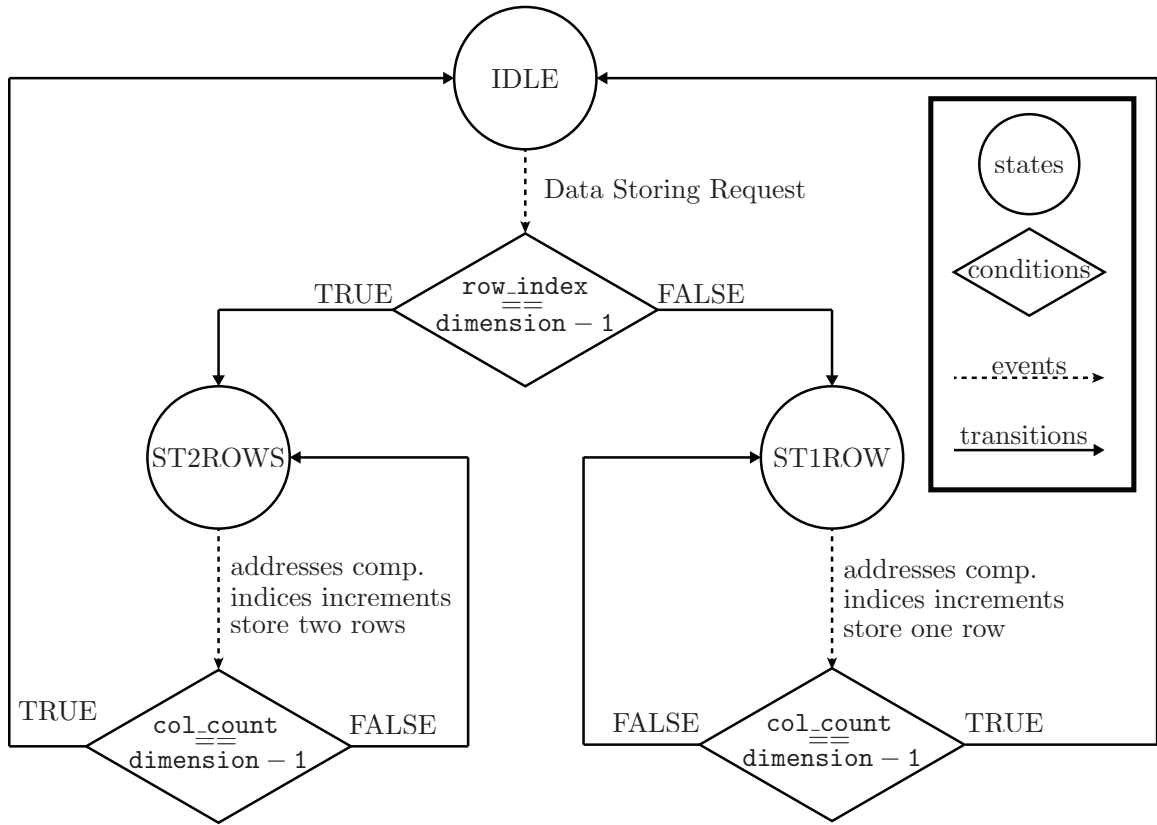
IDLE

states

Data Storing Request

TRUE

row_index
==
dimension − 1

FALSE

conditions

events

transitions

ST2ROWS

ST1ROW

addresses comp.
indices increments
store two rows

addresses comp.
indices increments
store one row

TRUE

col_count
==
dimension − 1

FALSE

FALSE

col_count
==
dimension − 1

TRUE